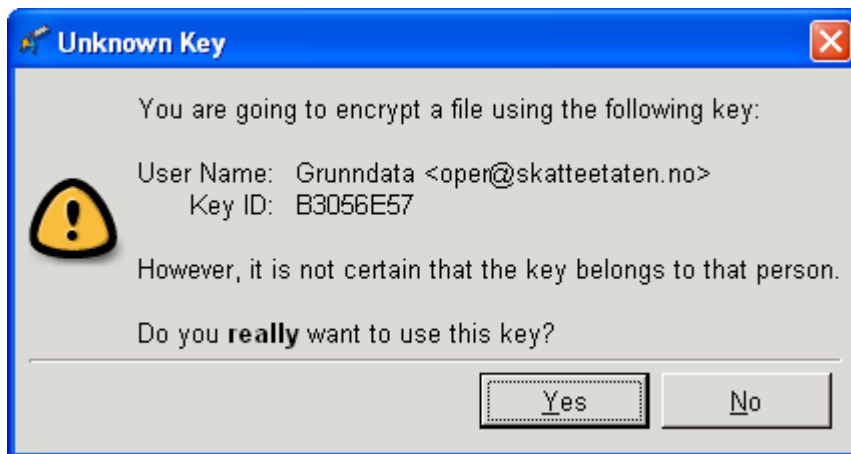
Unknown Key

You are going to encrypt a file using the following key:

User Name: Grunndata <oper@skatteetaten.no>
Key ID: B3056E57

However, it is not certain that the key belongs to that person.

Do you **really** want to use this key?

Yes

No